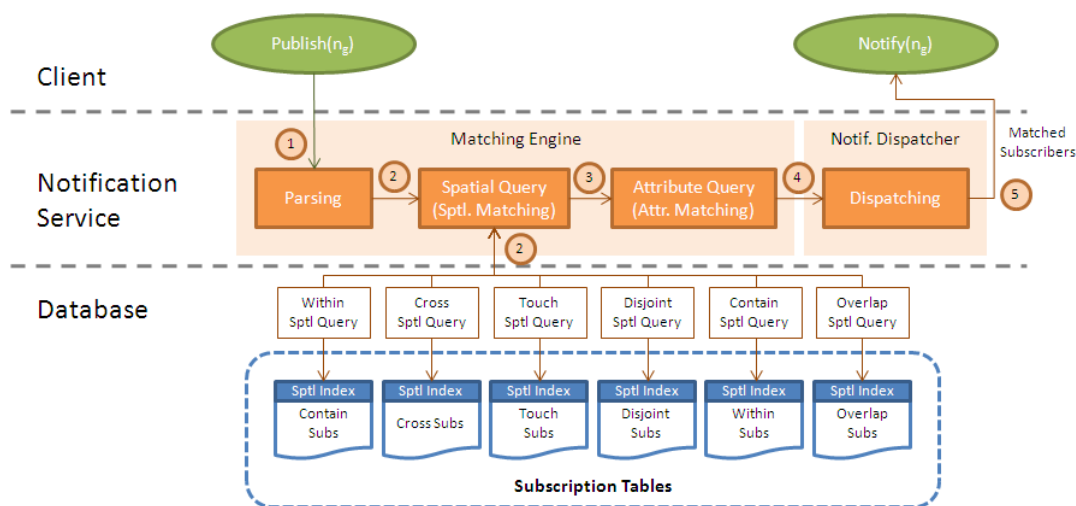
Publish($n_g$)

Notify($n_g$)

Client

Notification Service

Database

Matching Engine

Notif. Dispatcher

Matched Subscribers

1

Parsing

2

Spatial Query (Sptl. Matching)

3

Attribute Query (Attr. Matching)

4

Dispatching

5

2

Within Sptl Query

Cross Sptl Query

Touch Sptl Query

Disjoint Sptl Query

Contain Sptl Query

Overlap Sptl Query

Sptl Index
Contain Subs

Sptl Index
Cross Subs

Sptl Index
Touch Subs

Sptl Index
Disjoint Subs

Sptl Index
Within Subs

Sptl Index
Overlap Subs

Subscription Tables